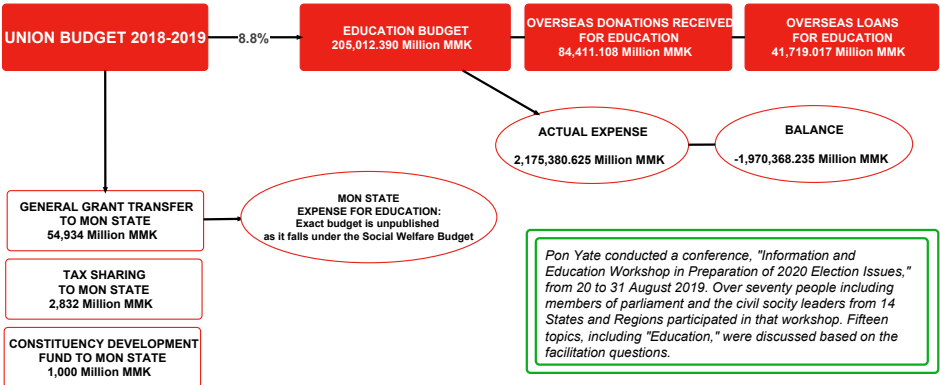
UNION BUDGET 2018-2019

8.8%

EDUCATION BUDGET
205,012.390 Million MMK

OVERSEAS DONATIONS RECEIVED FOR EDUCATION
84,411.108 Million MMK

OVERSEAS LOANS FOR EDUCATION
41,719.017 Million MMK

ACTUAL EXPENSE
2,175,380.625 Million MMK

BALANCE
-1,970,368.235 Million MMK

GENERAL GRANT TRANSFER TO MON STATE
54,934 Million MMK

MON STATE EXPENSE FOR EDUCATION:
Exact budget is unpublished as it falls under the Social Welfare Budget

TAX SHARING TO MON STATE
2,832 Million MMK

CONSTITUENCY DEVELOPMENT FUND TO MON STATE
1,000 Million MMK

Pon Yate conducted a conference, "Information and Education Workshop in Preparation of 2020 Election Issues," from 20 to 31 August 2019. Over seventy people including members of parliament and the civil socity leaders from 14 States and Regions participated in that workshop. Fifteen topics, including "Education," were discussed based on the facilitation questions.